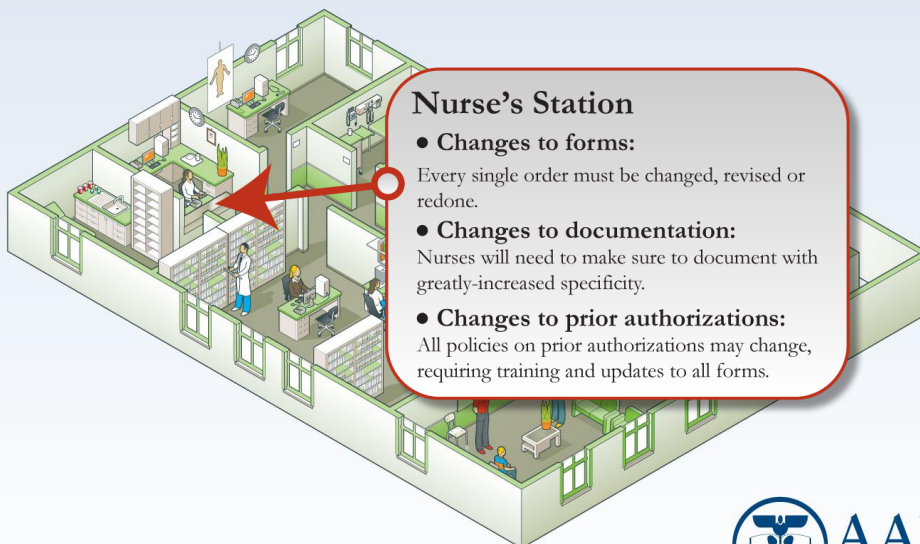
Nurse's Station

● Changes to forms:

Every single order must be changed, revised or redone.

● Changes to documentation:

Nurses will need to make sure to document with greatly-increased specificity.

● Changes to prior authorizations:

All policies on prior authorizations may change, requiring training and updates to all forms.

AA